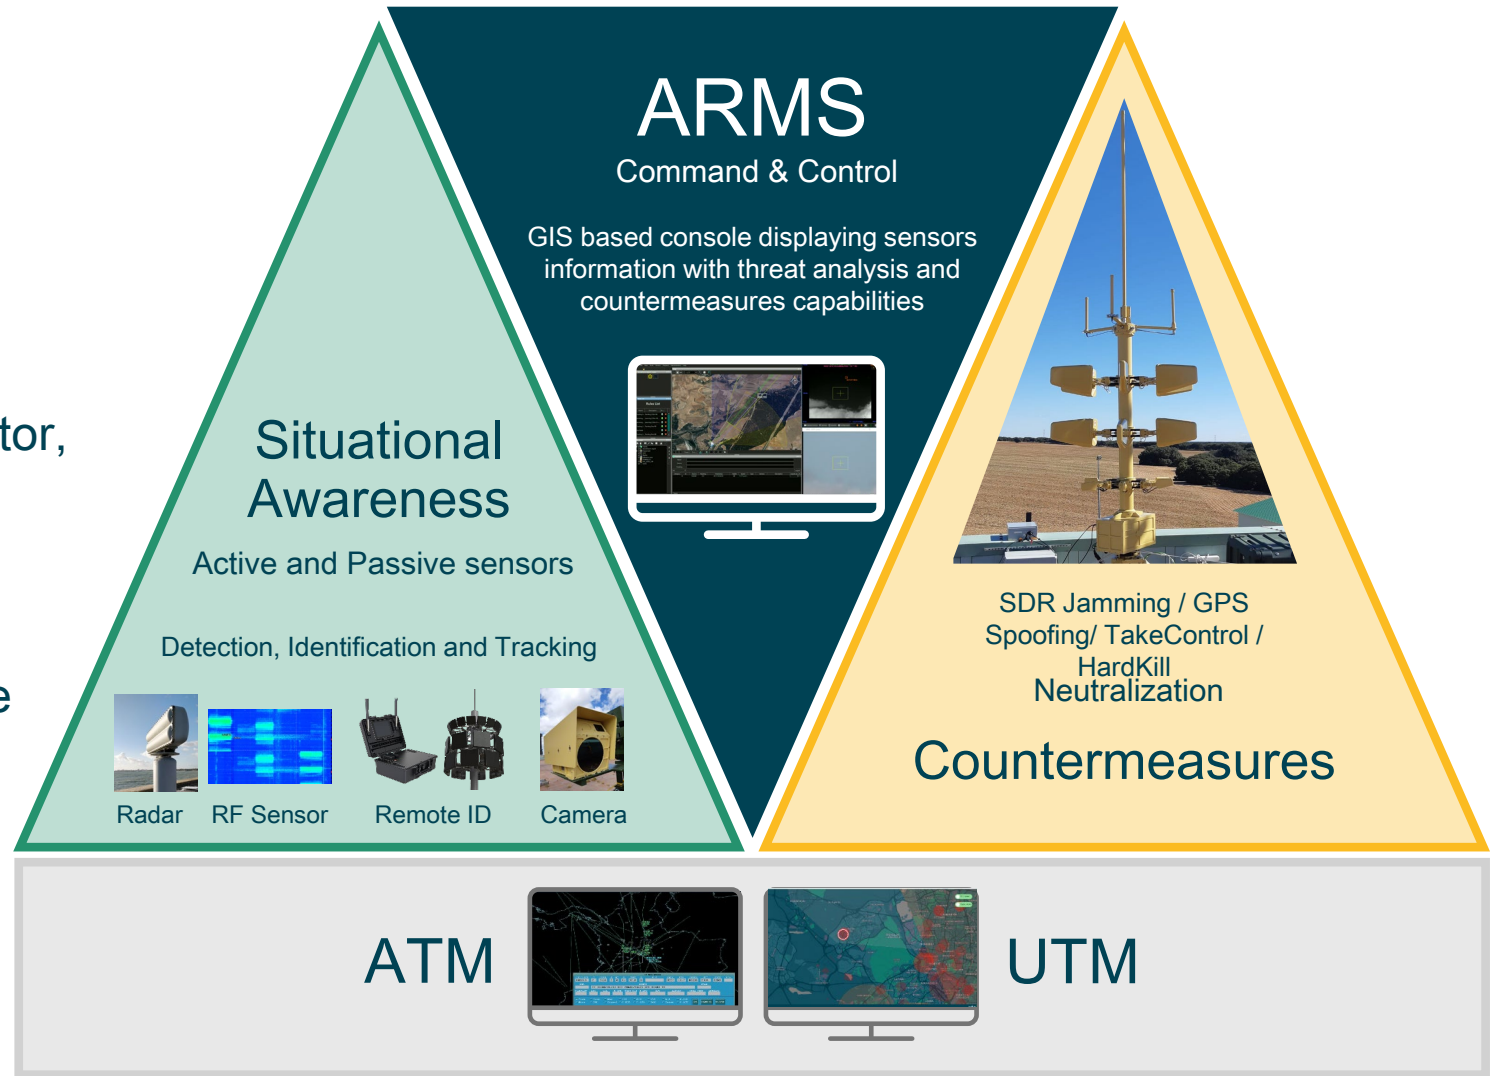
tor,

e

ARMS
Command & Control

GIS based console displaying sensors information with threat analysis and countermeasures capabilities

Situational Awareness

Active and Passive sensors

Detection, Identification and Tracking

Radar RF Sensor Remote ID Camera

SDR Jamming / GPS Spoofing/ TakeControl / HardKill
Neutralization

Countermeasures

ATM UTM